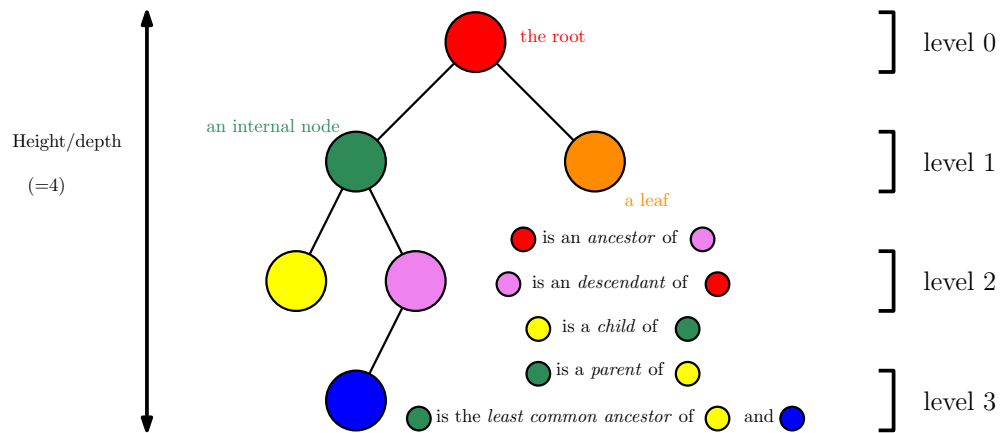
Height/depth

(=4)

the root

an internal node

a leaf

is an *ancestor* of

is an *descendant* of

is a *child* of

is a *parent* of

is the *least common ancestor* of and

level 0

level 1

level 2

level 3